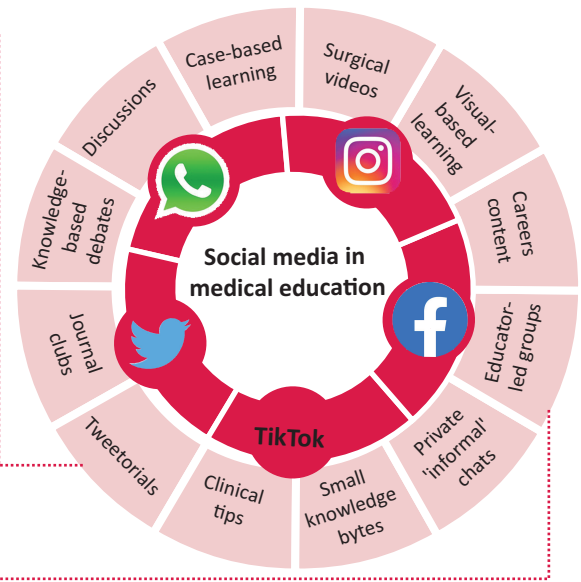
Social media in medical education

TikTok

Case-based learning

Surgical videos

Visual-based learning

Careers content

Educator-led groups

Private 'informal' chats

Small knowledge bytes

Clinical tips

Tweetorials

Journal clubs

Knowledge-based debates

Discussions